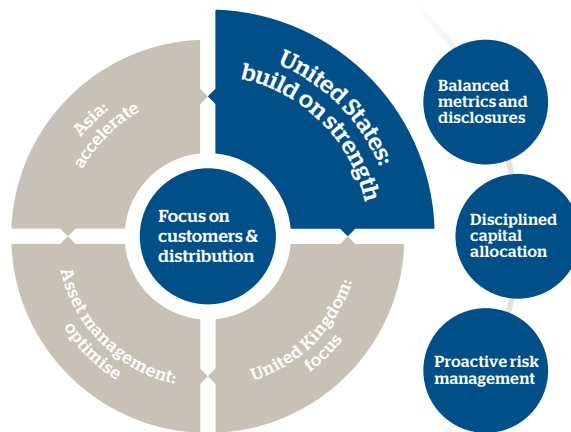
Asia: accelerate

United States: build on strength

Focus on customers & distribution

Asset management: optimise

United Kingdom: focus

Balanced metrics and disclosures

Disciplined capital allocation

Proactive risk management